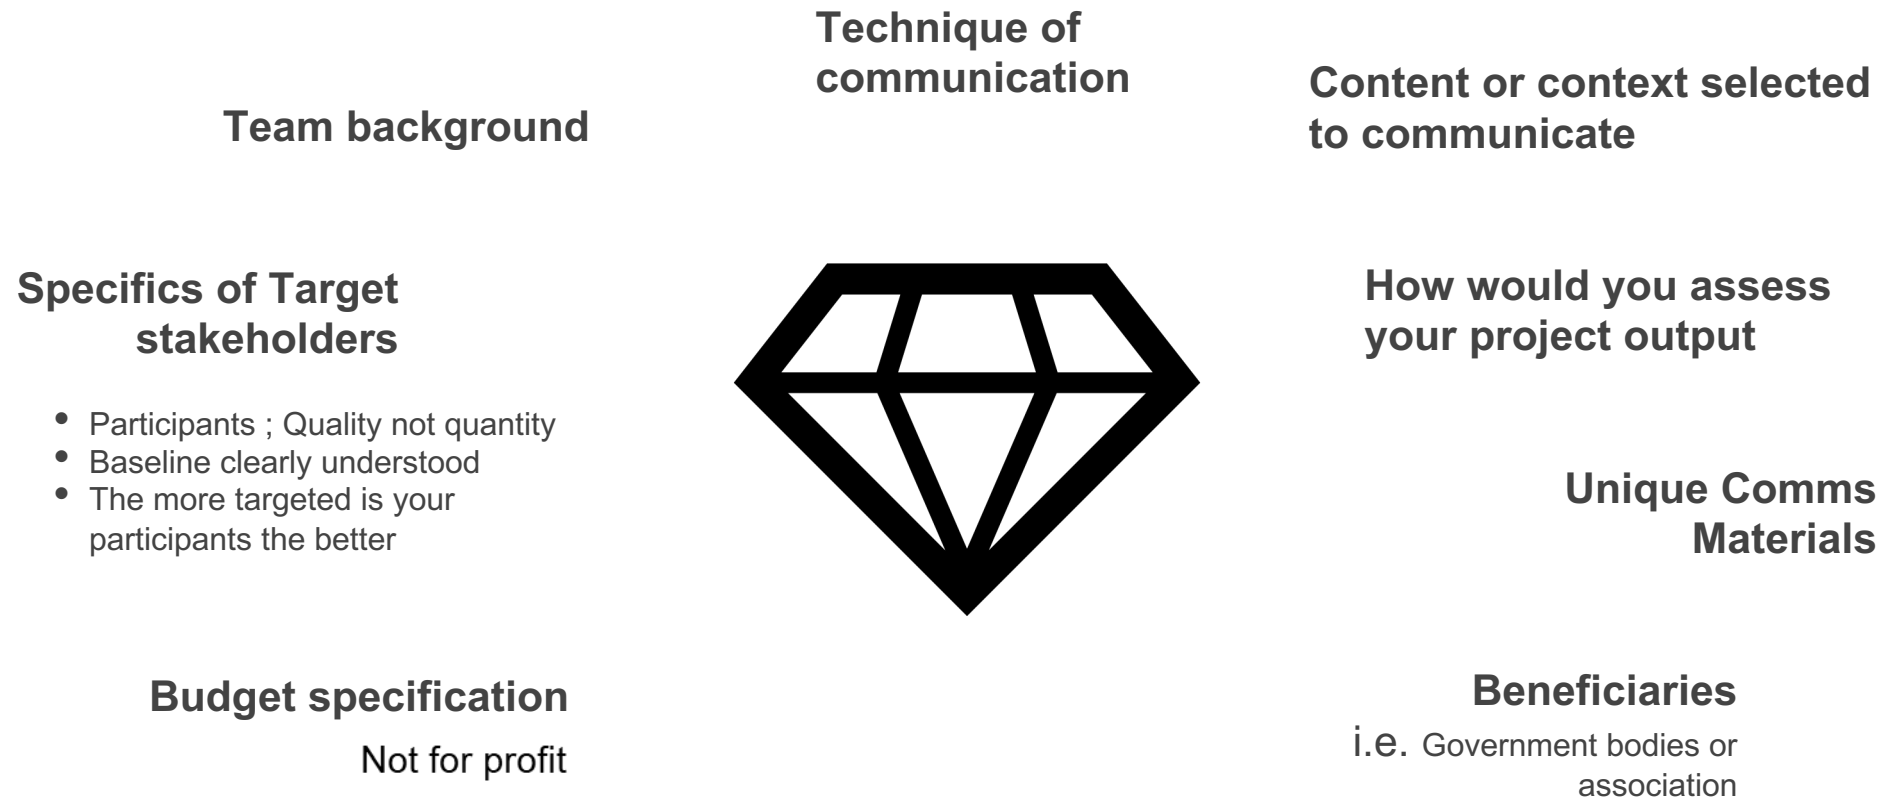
Technique of communication

Team background

Content or context selected to communicate

Specifics of Target stakeholders

- Participants ; Quality not quantity
- Baseline clearly understood
- The more targeted is your participants the better

How would you assess your project output

Unique Comms Materials

Budget specification

Not for profit

Beneficiaries

i.e. Government bodies or association